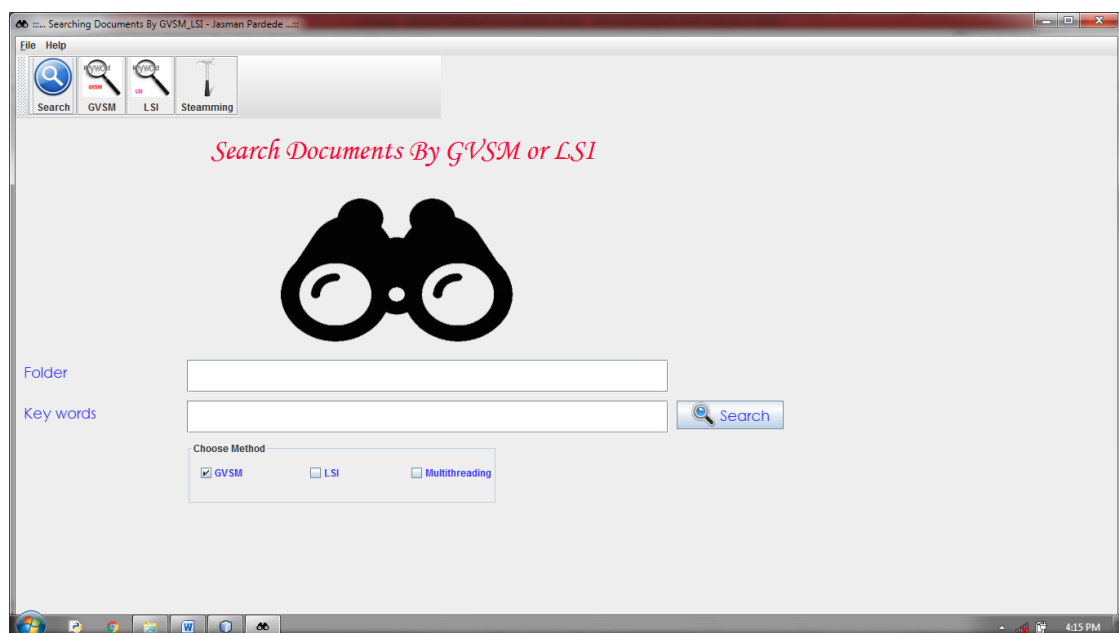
:::.. Searching Documents By GVSM_LSI - Jasman Pardede ..:::

File Help

Search GVSM LSI Steamming

Search Documents By GVSM or LSI

Folder

Key words

Search

Choose Method

GVSM LSI Multithreading

4:15 PM